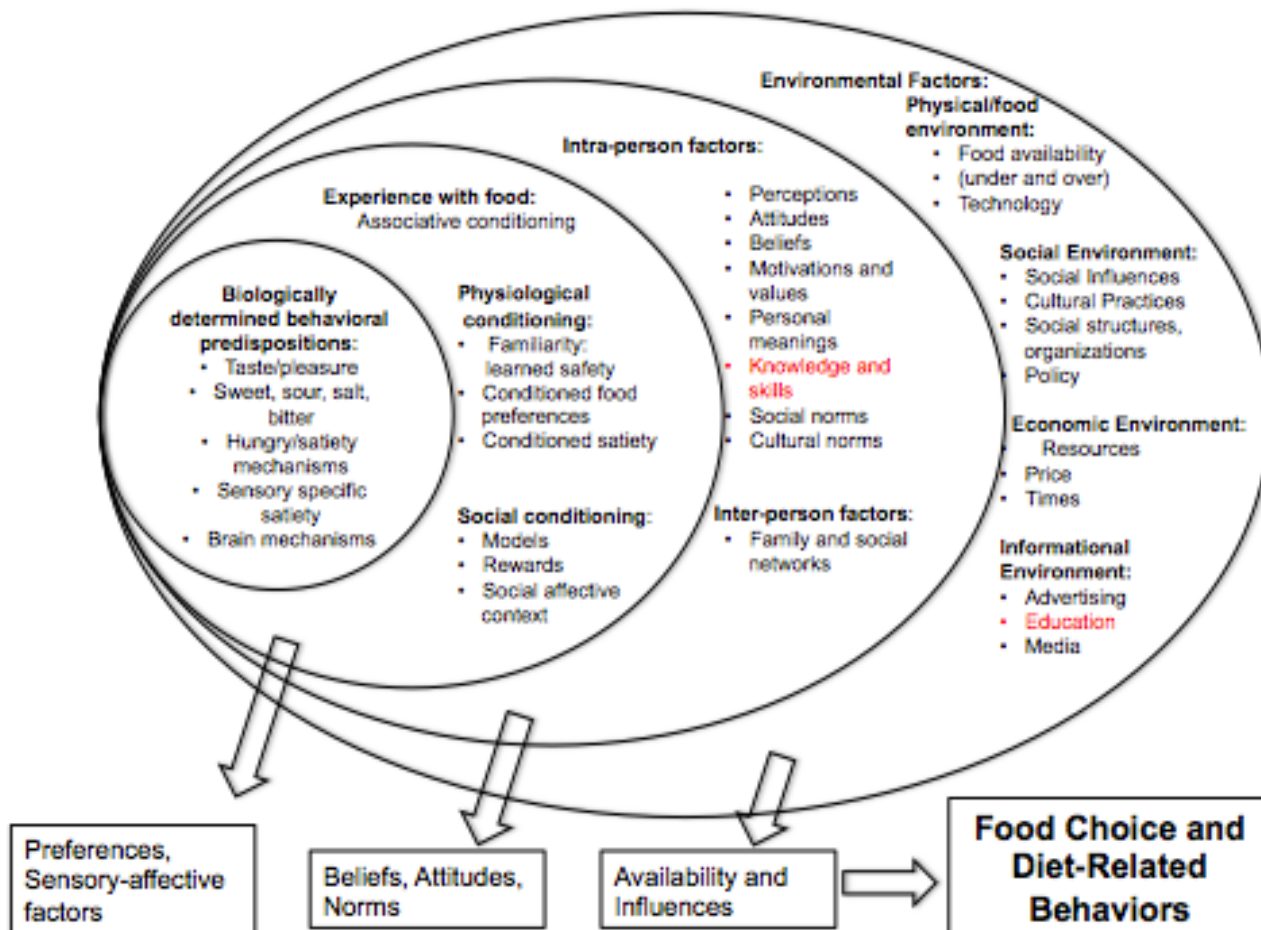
Environmental Factors:
Physical/food environment:
- Food availability (under and over)
- Technology

Social Environment:
- Social Influences
- Cultural Practices
- Social structures, organizations
- Policy

Economic Environment:
Resources
- Price
- Times

Informational Environment:
- Advertising
- Education
- Media

Intra-person factors:
- Perceptions
- Attitudes
- Beliefs
- Motivations and values
- Personal meanings
- Knowledge and skills
- Social norms
- Cultural norms

Inter-person factors:
- Family and social networks

Experience with food:
Associative conditioning

Physiological conditioning:
- Familiarity: learned safety
- Conditioned food preferences
- Conditioned satiety

Social conditioning:
- Models
- Rewards
- Social affective context

Biologically determined behavioral predispositions:
- Taste/pleasure
- Sweet, sour, salt, bitter
- Hungry/satiety mechanisms
- Sensory specific satiety
- Brain mechanisms

Preferences, Sensory-affective factors

Beliefs, Attitudes, Norms

Availability and Influences

Food Choice and Diet-Related Behaviors